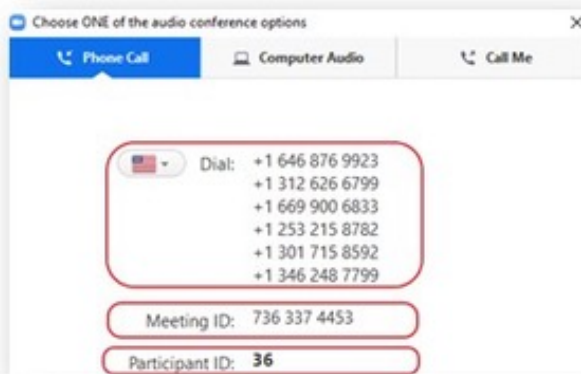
Choose ONE of the audio conference options

×

Phone Call

Computer Audio

Call Me

Dial: +1 646 876 9923
+1 312 626 6799
+1 669 900 6833
+1 253 215 8782
+1 301 715 8592
+1 346 248 7799

Meeting ID: 736 337 4453

Participant ID: 36